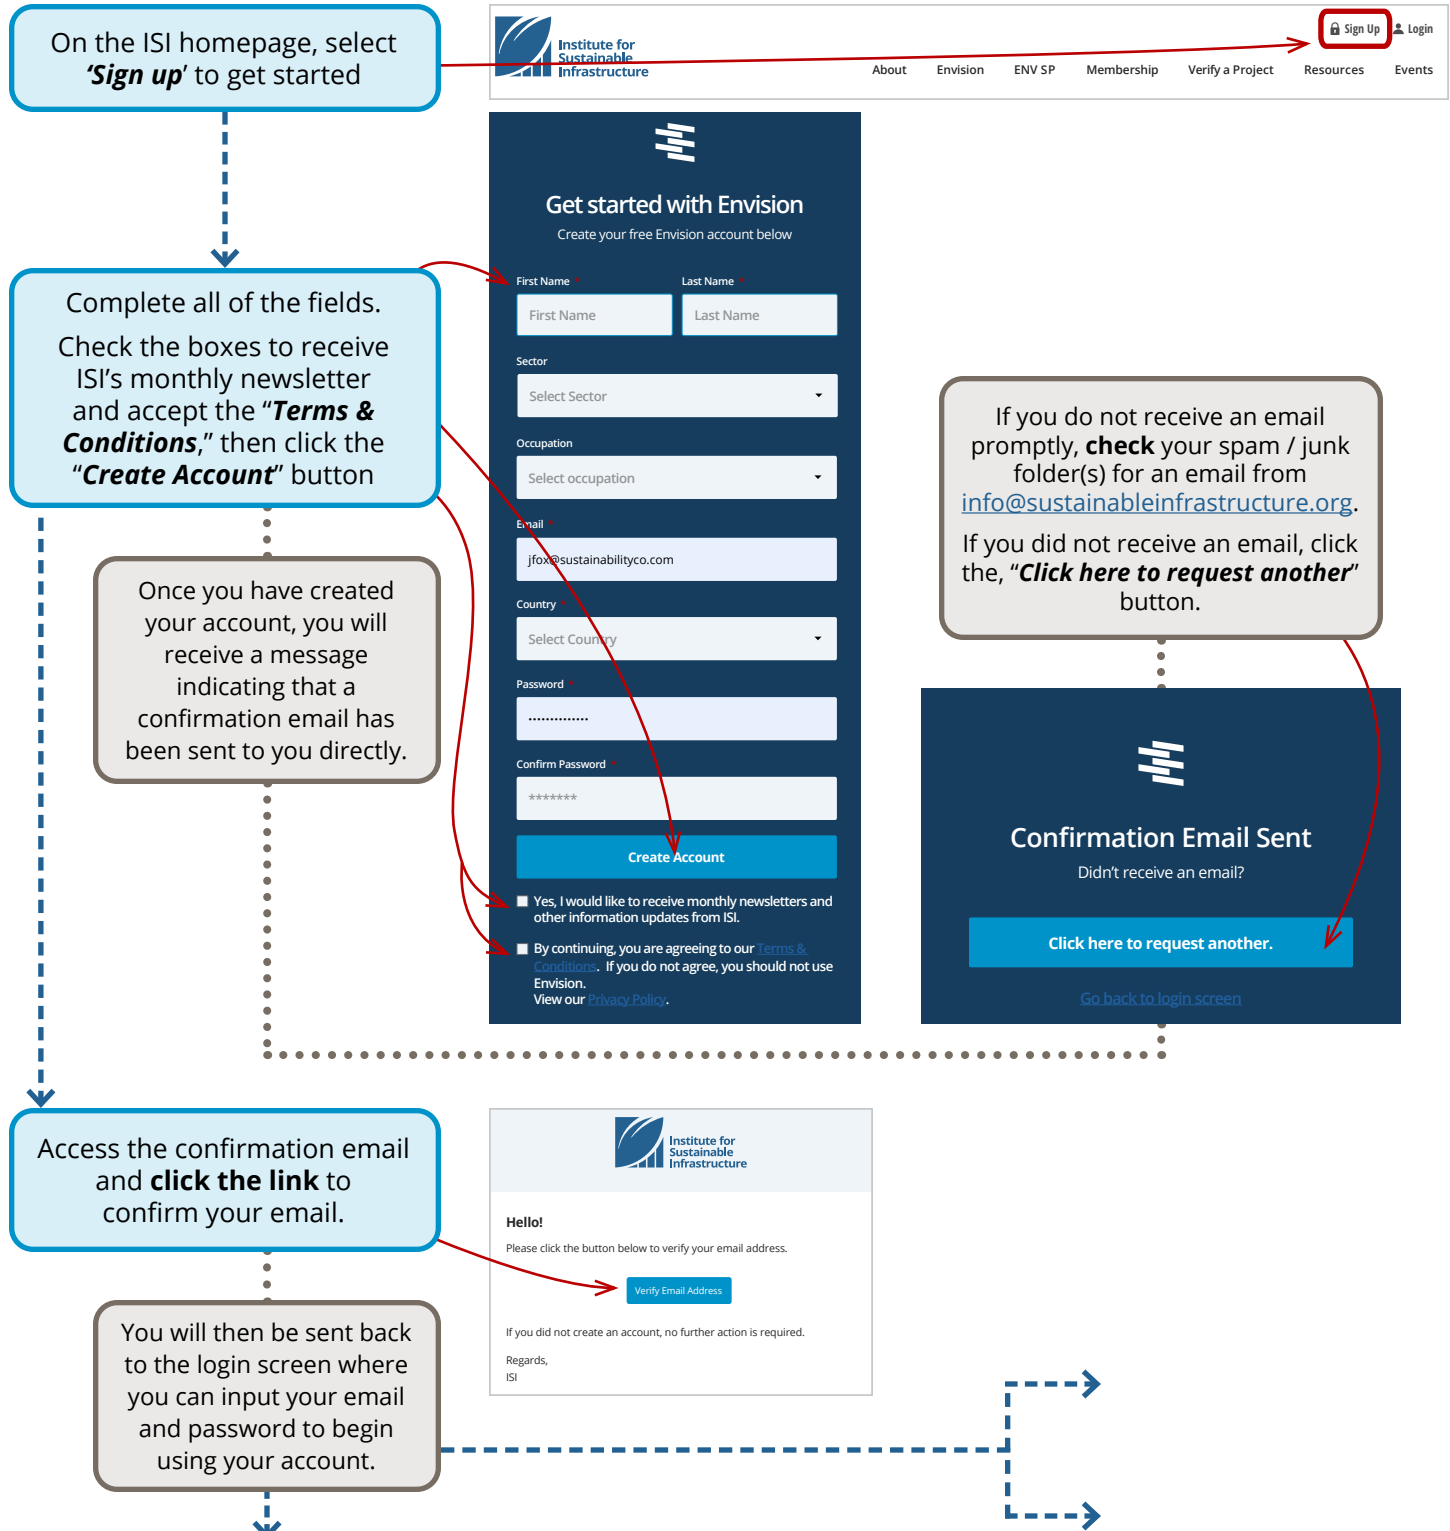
On the ISI homepage, select *'Sign up'* to get started

Institute for Sustainable Infrastructure

Sign Up Login

About Envision ENV SP Membership Verify a Project Resources Events

Get started with Envision

Create your free Envision account below

First Name *
First Name

Last Name *
Last Name

Sector
Select Sector

Occupation
Select occupation

Email *
jfox@sustainabilityco.com

Country *
Select Country

Password *
...............

Confirm Password *
*******

Create Account

Yes, I would like to receive monthly newsletters and other information updates from ISI.

By continuing, you are agreeing to our Terms & Conditions. If you do not agree, you should not use Envision.
View our Privacy Policy.

Complete all of the fields.

Check the boxes to receive ISI's monthly newsletter and accept the "*Terms & Conditions*," then click the "*Create Account*" button

Once you have created your account, you will receive a message indicating that a confirmation email has been sent to you directly.

If you do not receive an email promptly, **check** your spam / junk folder(s) for an email from info@sustainableinfrastructure.org.

If you did not receive an email, click the, "*Click here to request another*" button.

Confirmation Email Sent

Didn't receive an email?

Click here to request another.

Go back to login screen

Access the confirmation email and **click the link** to confirm your email.

Institute for Sustainable Infrastructure

Hello!

Please click the button below to verify your email address.

Verify Email Address

If you did not create an account, no further action is required.

Regards,
ISI

You will then be sent back to the login screen where you can input your email and password to begin using your account.